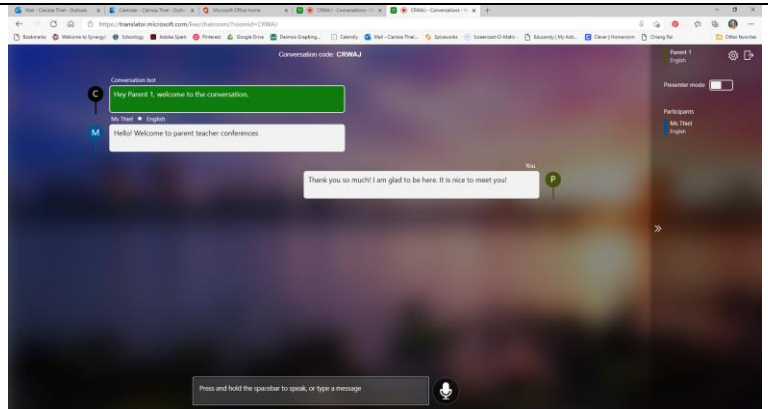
Mail - Clarissa Thiel - Outlook | Canvas - Clarissa Thiel - Outlo | Microsoft Office Home | CRWAJ - Conversations | CRWAJ - Conversations

https://translator.microsoft.com/live/chatroom?roomid=CRWAJ

Bookmarks | Welcome to Synergy! | Schoology | Adobe Spark | Pinterest | Google Drive | Desmos Graphing | Calendly | Mail - Clarissa Thiel | Spiceworks | Screencast-O-Matic | Edusendy | My Acti | Clever | Homeroom | Chiang Rai | Other favorites

Conversation code: CRWAJ

Parent 1
English

Presenter mode

Participants
Ms Thiel
English

Conversation bot
C
Hey Parent 1, welcome to the conversation.

Ms Thiel English
M
Hello! Welcome to parent teacher conferences

You
Thank you so much! I am glad to be here. It is nice to meet you!
P

Press and hold the spacebar to speak, or type a message